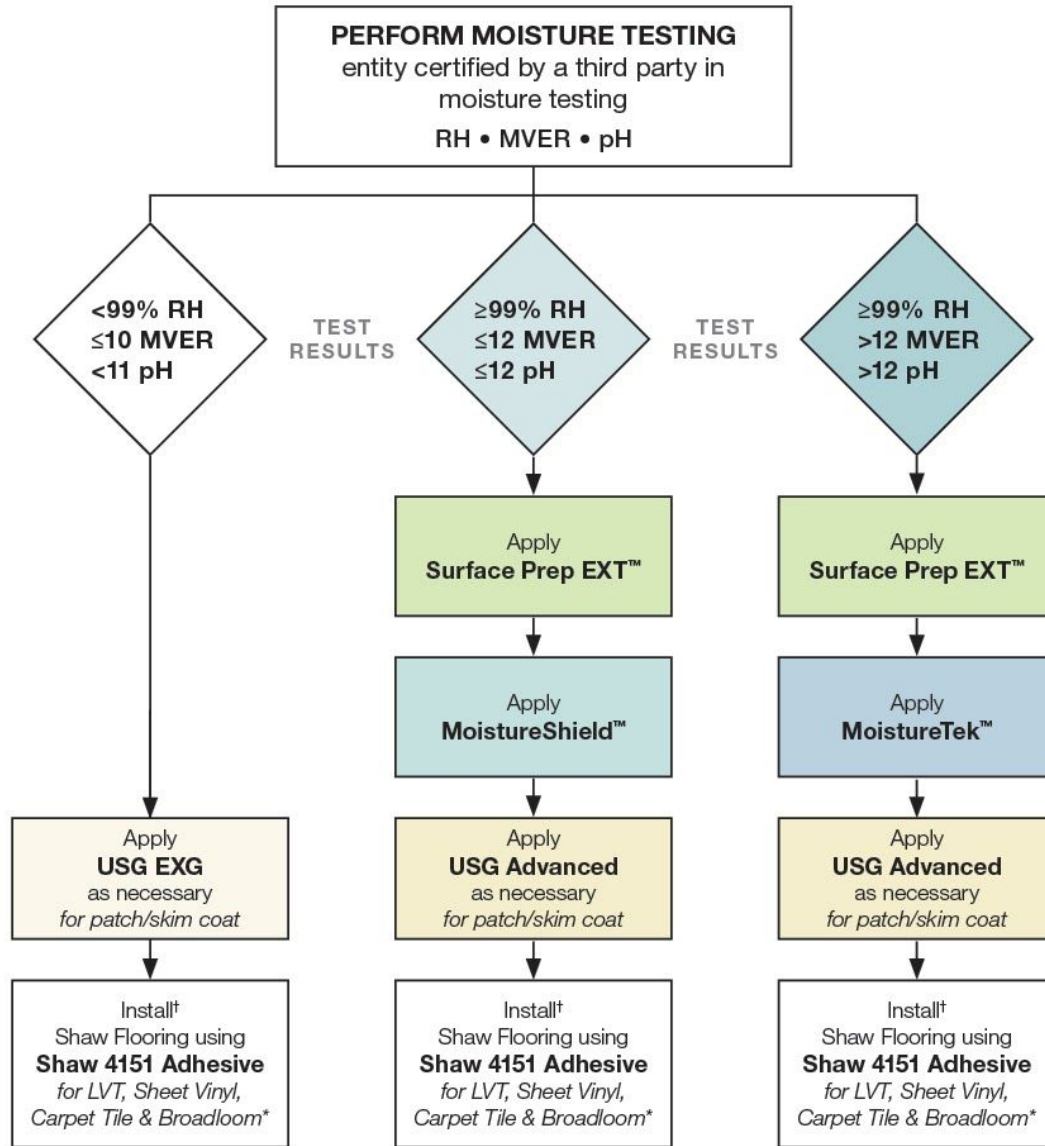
PERFORM MOISTURE TESTING
entity certified by a third party in moisture testing
RH • MVER • pH

<99% RH
≤10 MVER
<11 pH

TEST RESULTS

≥99% RH
≤12 MVER
≤12 pH

TEST RESULTS

≥99% RH
>12 MVER
>12 pH

Apply
Surface Prep EXT™

Apply
Surface Prep EXT™

Apply
MoistureShield™

Apply
MoistureTek™

Apply
USG EXG
as necessary
for patch/skim coat

Apply
USG Advanced
as necessary
for patch/skim coat

Apply
USG Advanced
as necessary
for patch/skim coat

Install†
Shaw Flooring using
Shaw 4151 Adhesive
for LVT, Sheet Vinyl, Carpet Tile & Broadloom*

Install†
Shaw Flooring using
Shaw 4151 Adhesive
for LVT, Sheet Vinyl, Carpet Tile & Broadloom*

Install†
Shaw Flooring using
Shaw 4151 Adhesive
for LVT, Sheet Vinyl, Carpet Tile & Broadloom*